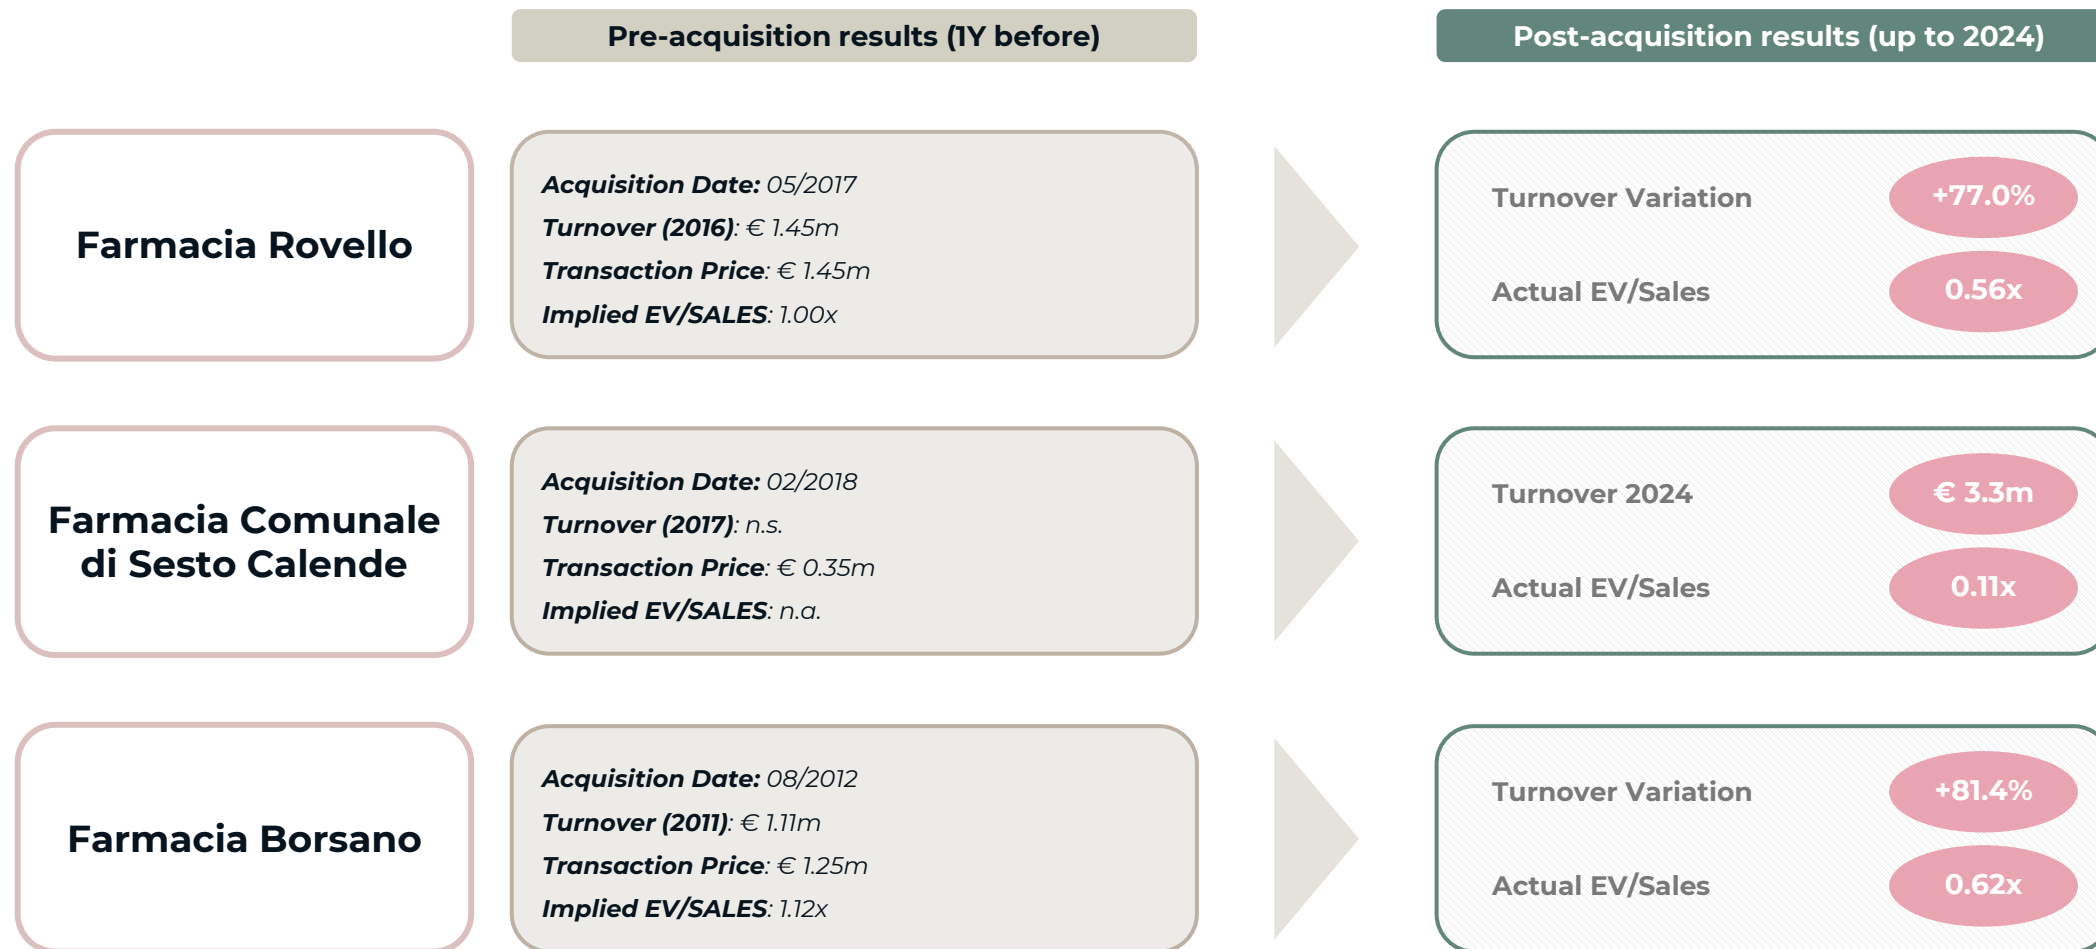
Pre-acquisition results (1Y before)

Post-acquisition results (up to 2024)

Farmacia Rovello

Acquisition Date: 05/2017
Turnover (2016): € 1.45m
Transaction Price: € 1.45m
Implied EV/SALES: 1.00x

Turnover Variation +77.0%
Actual EV/Sales 0.56x

Farmacia Comunale di Sesto Calende

Acquisition Date: 02/2018
Turnover (2017): n.s.
Transaction Price: € 0.35m
Implied EV/SALES: n.a.

Turnover 2024 € 3.3m
Actual EV/Sales 0.11x

Farmacia Borsano

Acquisition Date: 08/2012
Turnover (2011): € 1.11m
Transaction Price: € 1.25m
Implied EV/SALES: 1.12x

Turnover Variation +81.4%
Actual EV/Sales 0.62x